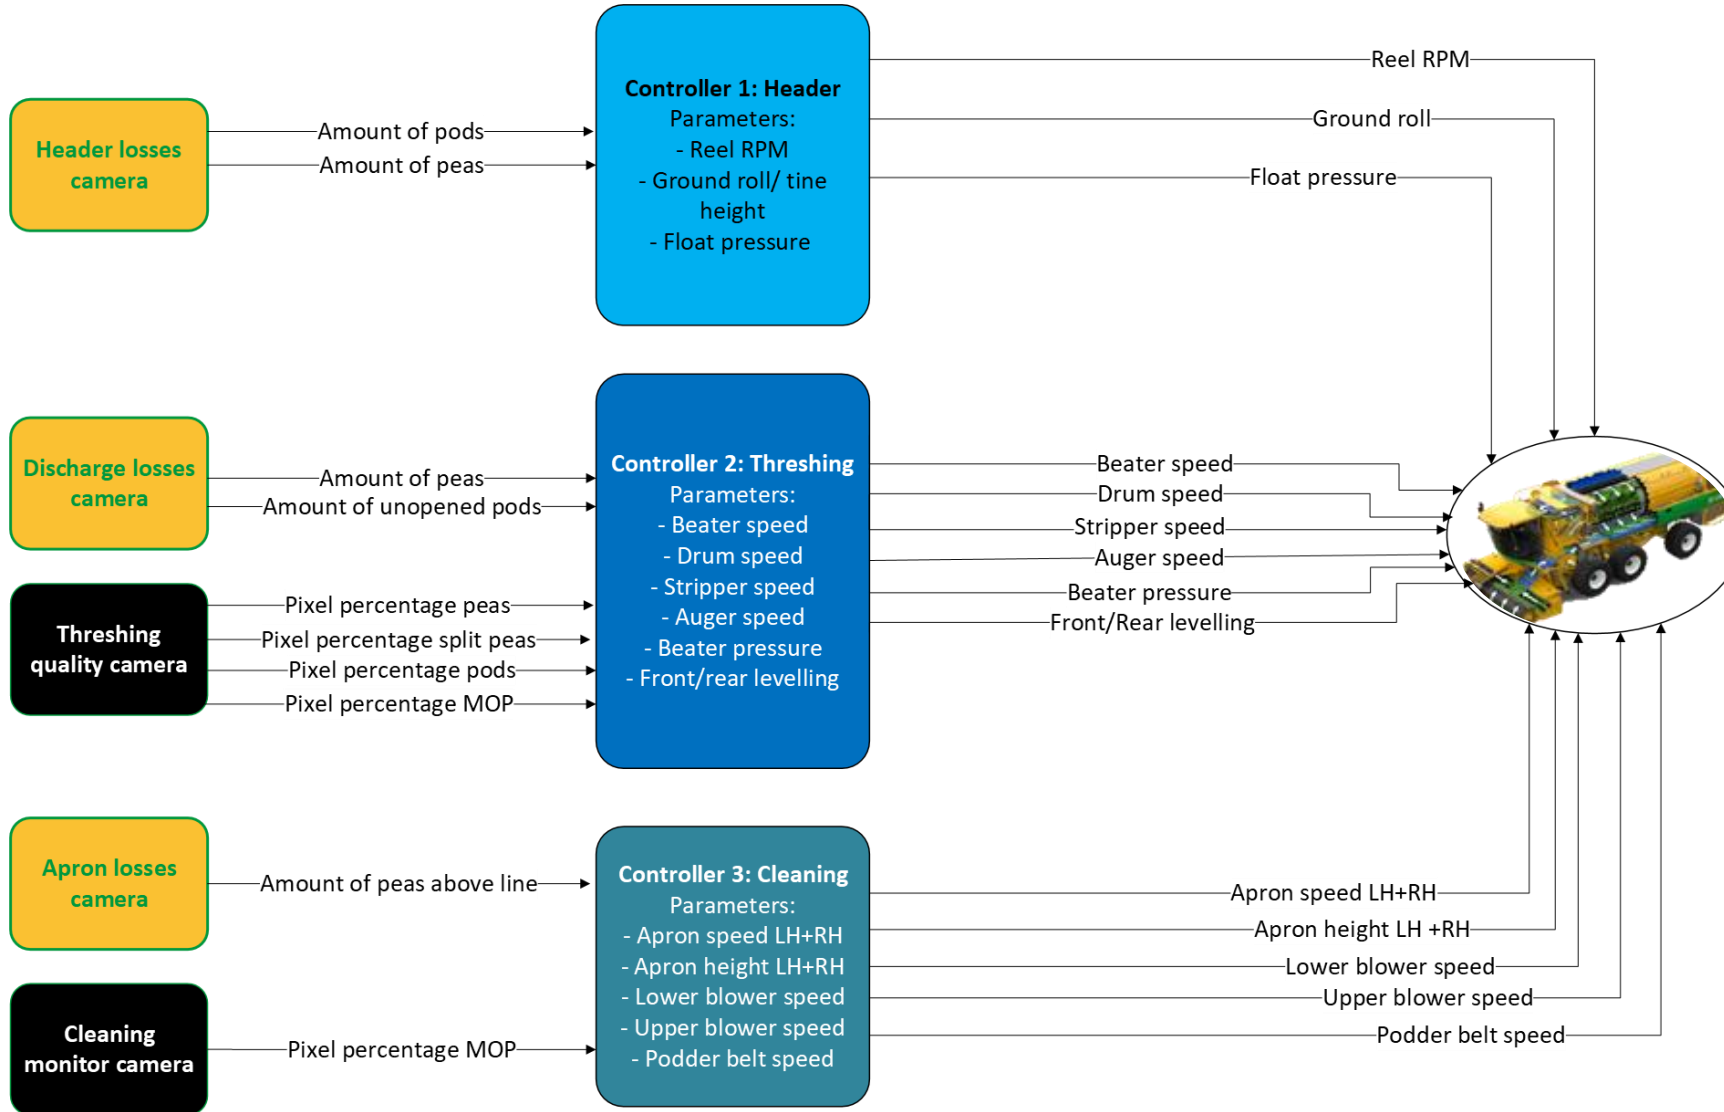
Header losses camera

Amount of pods
Amount of peas

Controller 1: Header
Parameters:
- Reel RPM
- Ground roll/ tine height
- Float pressure

Reel RPM
Ground roll
Float pressure

Discharge losses camera

Amount of peas
Amount of unopened pods

Threshing quality camera

Pixel percentage peas
Pixel percentage split peas
Pixel percentage pods
Pixel percentage MOP

Controller 2: Threshing
Parameters:
- Beater speed
- Drum speed
- Stripper speed
- Auger speed
- Beater pressure
- Front/rear levelling

Beater speed
Drum speed
Stripper speed
Auger speed
Beater pressure
Front/Rear levelling

Apron losses camera

Amount of peas above line

Cleaning monitor camera

Pixel percentage MOP

Controller 3: Cleaning
Parameters:
- Apron speed LH+RH
- Apron height LH+RH
- Lower blower speed
- Upper blower speed
- Podder belt speed

Apron speed LH+RH
Apron height LH +RH
Lower blower speed
Upper blower speed
Podder belt speed